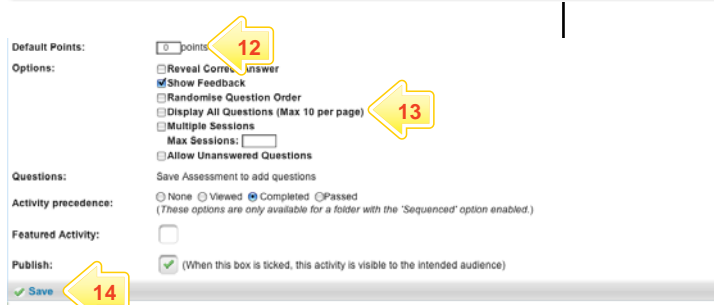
Default Points: 0 points 12

Options:
Reveal Correct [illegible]nswer
Show Feedback
Randomise Question Order
Display All Questions (Max 10 per page) 13
Multiple Sessions
Max Sessions:
Allow Unanswered Questions

Questions: Save Assessment to add questions

Activity precedence: None Viewed Completed Passed
(These options are only available for a folder with the 'Sequenced' option enabled.)

Featured Activity:

Publish: (When this box is ticked, this activity is visible to the intended audience)

Save 14